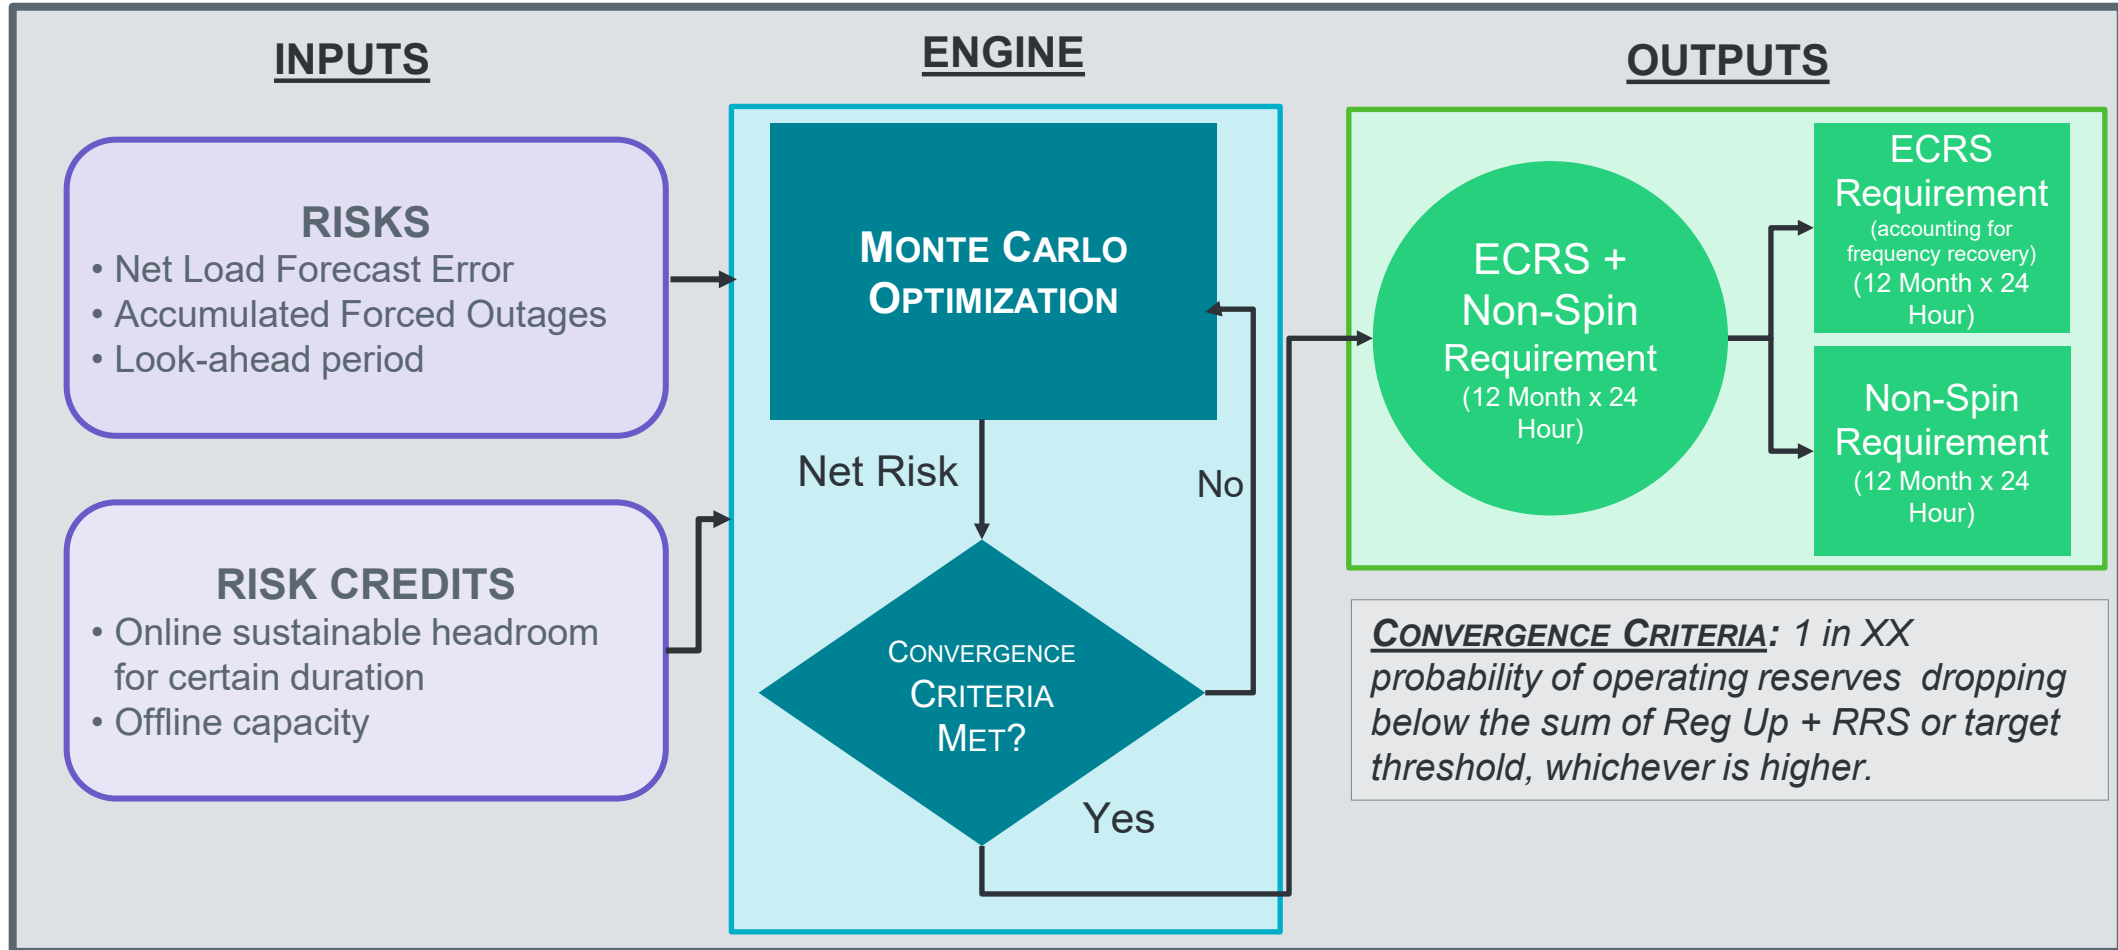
INPUTS

ENGINE

OUTPUTS

RISKS
• Net Load Forecast Error
• Accumulated Forced Outages
• Look-ahead period

RISK CREDITS
• Online sustainable headroom for certain duration
• Offline capacity

MONTE CARLO OPTIMIZATION

Net Risk

No

CONVERGENCE CRITERIA MET?

Yes

ECRS + Non-Spin Requirement (12 Month x 24 Hour)

ECRS Requirement (accounting for frequency recovery) (12 Month x 24 Hour)

Non-Spin Requirement (12 Month x 24 Hour)

CONVERGENCE CRITERIA: 1 in XX probability of operating reserves dropping below the sum of Reg Up + RRS or target threshold, whichever is higher.